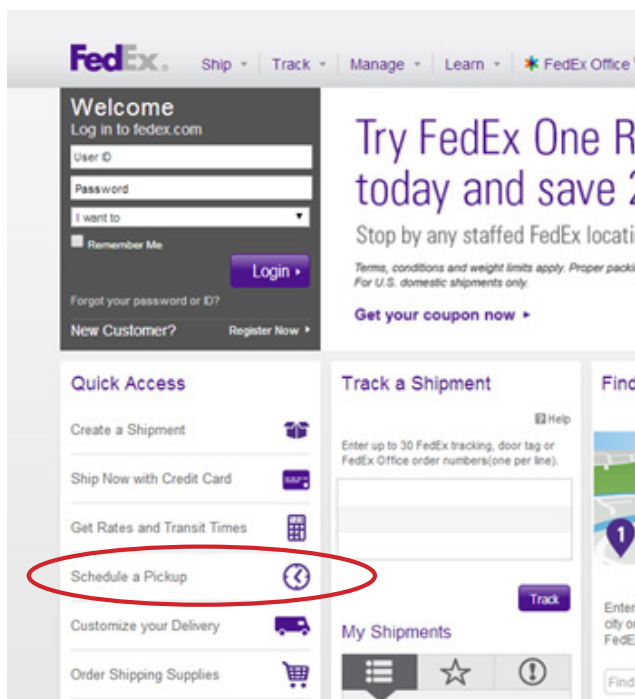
FedEx. Ship Track Manage Learn FedEx Office

Welcome
Log in to fedex.com
User ID
Password
I want to
Remember Me
Login
Forgot your password or ID?
New Customer? Register Now

Try FedEx One R
today and save 2
Stop by any staffed FedEx locati
Terms, conditions and weight limits apply. Proper packi
For U.S. domestic shipments only.
Get your coupon now

Quick Access
Create a Shipment
Ship Now with Credit Card
Get Rates and Transit Times
Schedule a Pickup
Customize your Delivery
Order Shipping Supplies

Track a Shipment
Help
Enter up to 30 FedEx tracking, door tag or FedEx Office order numbers(one per line).
Track
My Shipments

Find
Enter
city o
FedE
Find